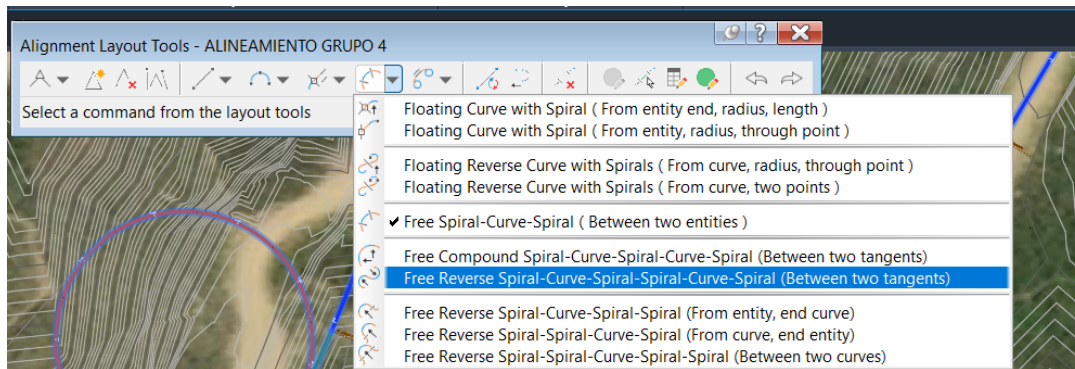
Alignment Layout Tools - ALINEAMIENTO GRUPO 4

Select a command from the layout tools

Floating Curve with Spiral ( From entity end, radius, length )
Floating Curve with Spiral ( From entity, radius, through point )

Floating Reverse Curve with Spirals ( From curve, radius, through point )
Floating Reverse Curve with Spirals ( From curve, two points )

✔ Free Spiral-Curve-Spiral ( Between two entities )

Free Compound Spiral-Curve-Spiral-Curve-Spiral (Between two tangents)
Free Reverse Spiral-Curve-Spiral-Spiral-Curve-Spiral (Between two tangents)

Free Reverse Spiral-Curve-Spiral-Spiral (From entity, end curve)
Free Reverse Spiral-Spiral-Curve-Spiral (From curve, end entity)
Free Reverse Spiral-Spiral-Curve-Spiral-Spiral (Between two curves)